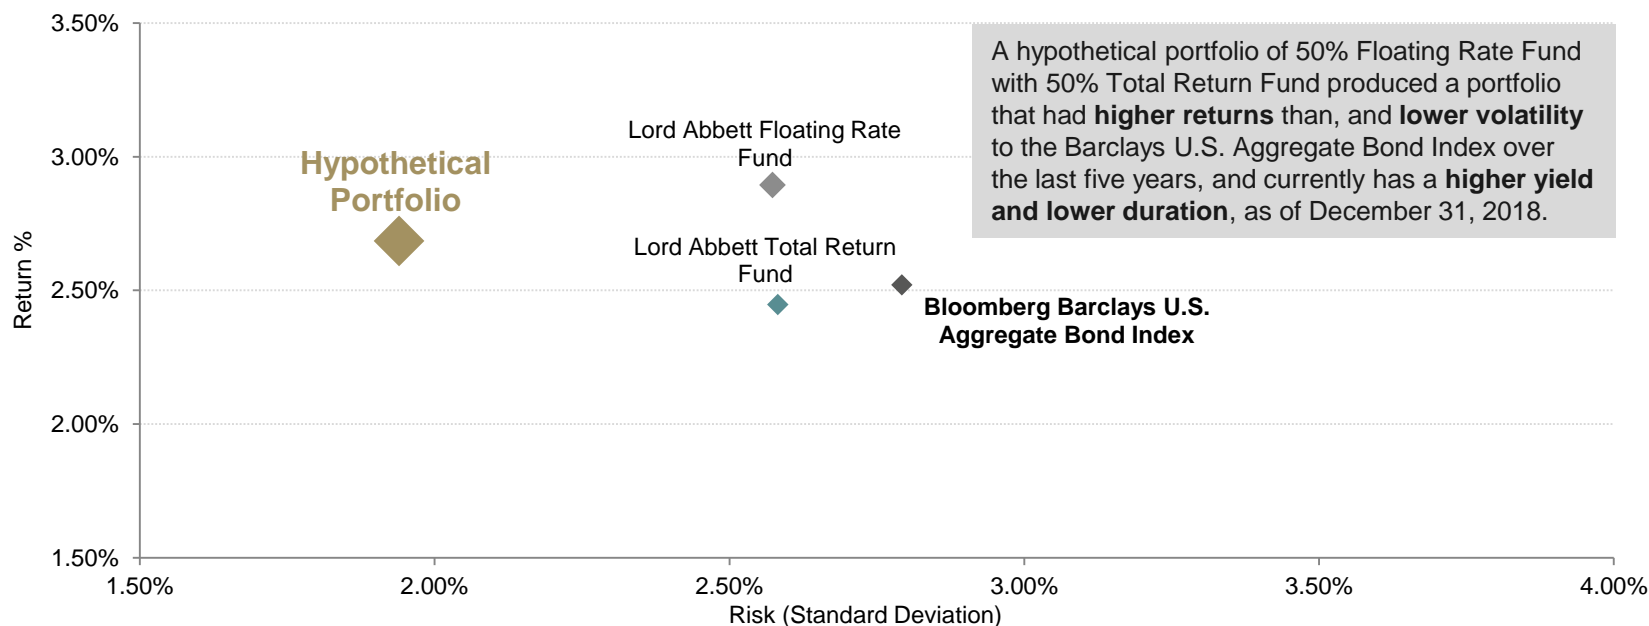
A hypothetical portfolio of 50% Floating Rate Fund with 50% Total Return Fund produced a portfolio that had **higher returns** than, and **lower volatility** to the Barclays U.S. Aggregate Bond Index over the last five years, and currently has a **higher yield and lower duration**, as of December 31, 2018.

3.50%
3.00%
2.50%
2.00%
1.50%

Return %

Hypothetical Portfolio

Lord Abbett Floating Rate Fund

Lord Abbett Total Return Fund

Bloomberg Barclays U.S. Aggregate Bond Index

1.50%
2.00%
2.50%
3.00%
3.50%
4.00%

Risk (Standard Deviation)